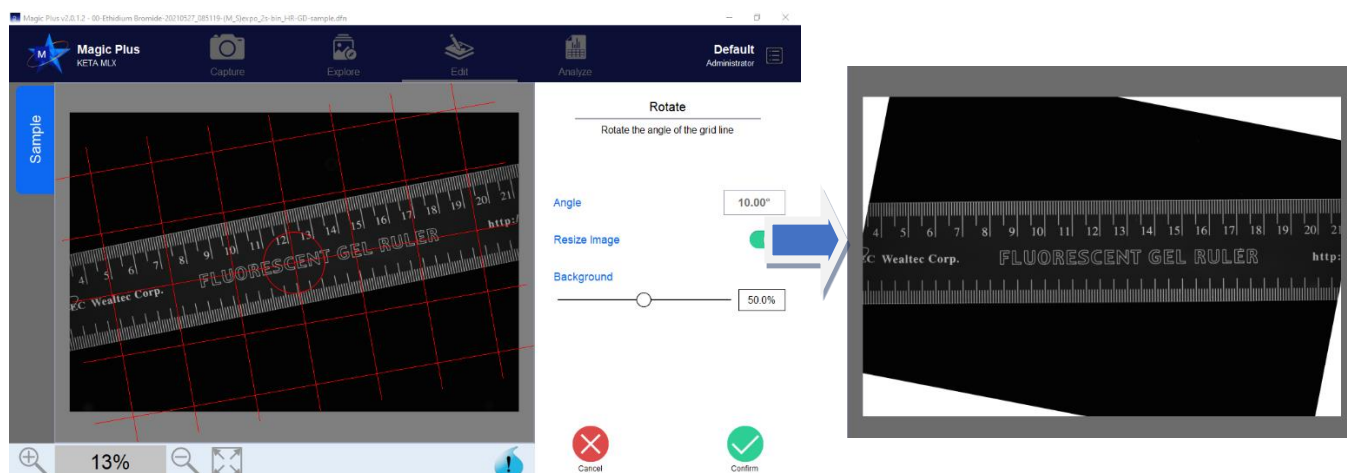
Magic Plus v2.0.1.2 - 00-Ethidium Bromide-20210527_085119-(M_5)exps_2s-bin_HR-GD-sample.dfn

Magic Plus
KETA MLX

Capture
Explore
Edit
Analyze

Default
Administrator

Sample

4 5 6 7 8 9 10 11 12 13 14 15 16 17 18 19 20 21
FLUORESCENT GEL RULER
Wealtec Corp.
http:

Rotate
Rotate the angle of the grid line

Angle 10.00°
Resize Image
Background
50.0%

13%

Cancel
Confirm

4 5 6 7 8 9 10 11 12 13 14 15 16 17 18 19 20 21
Wealtec Corp.
FLUORESCENT GEL RULER
http: